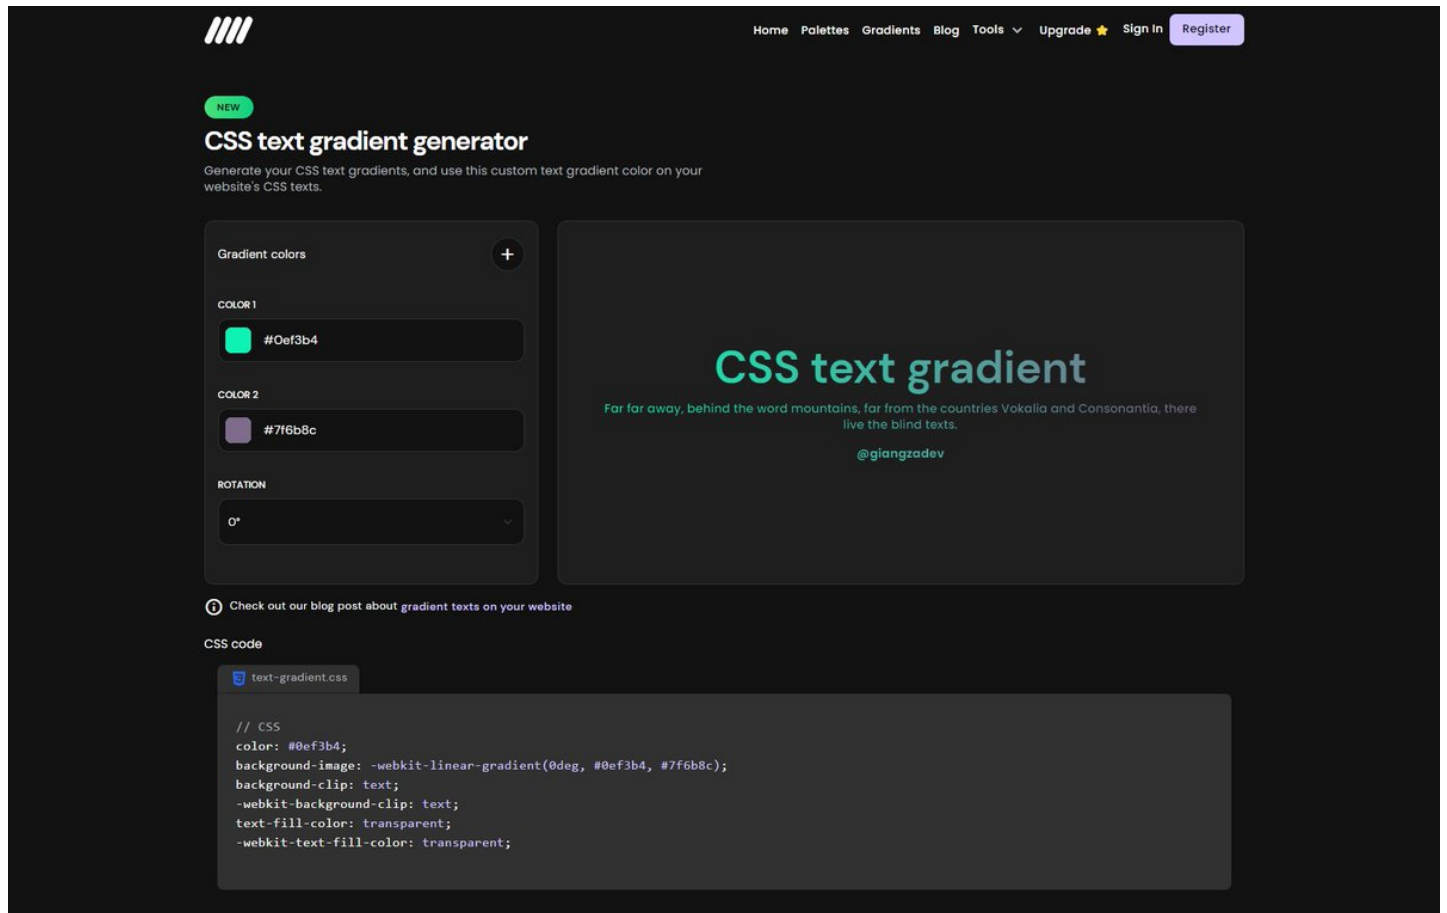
Home Palettes Gradients Blog Tools Upgrade Sign In Register

NEW

CSS text gradient generator

Generate your CSS text gradients, and use this custom text gradient color on your website's CSS texts.

Gradient colors +

COLOR 1

#0ef3b4

COLOR 2

#7f6b8c

ROTATION

0°

CSS text gradient

Far far away, behind the word mountains, far from the countries Vokalia and Consonantia, there live the blind texts.

@giangzadev

Check out our blog post about gradient texts on your website

CSS code

text-gradient.css

// CSS
color: #0ef3b4;
background-image: -webkit-linear-gradient(0deg, #0ef3b4, #7f6b8c);
background-clip: text;
-webkit-background-clip: text;
text-fill-color: transparent;
-webkit-text-fill-color: transparent;